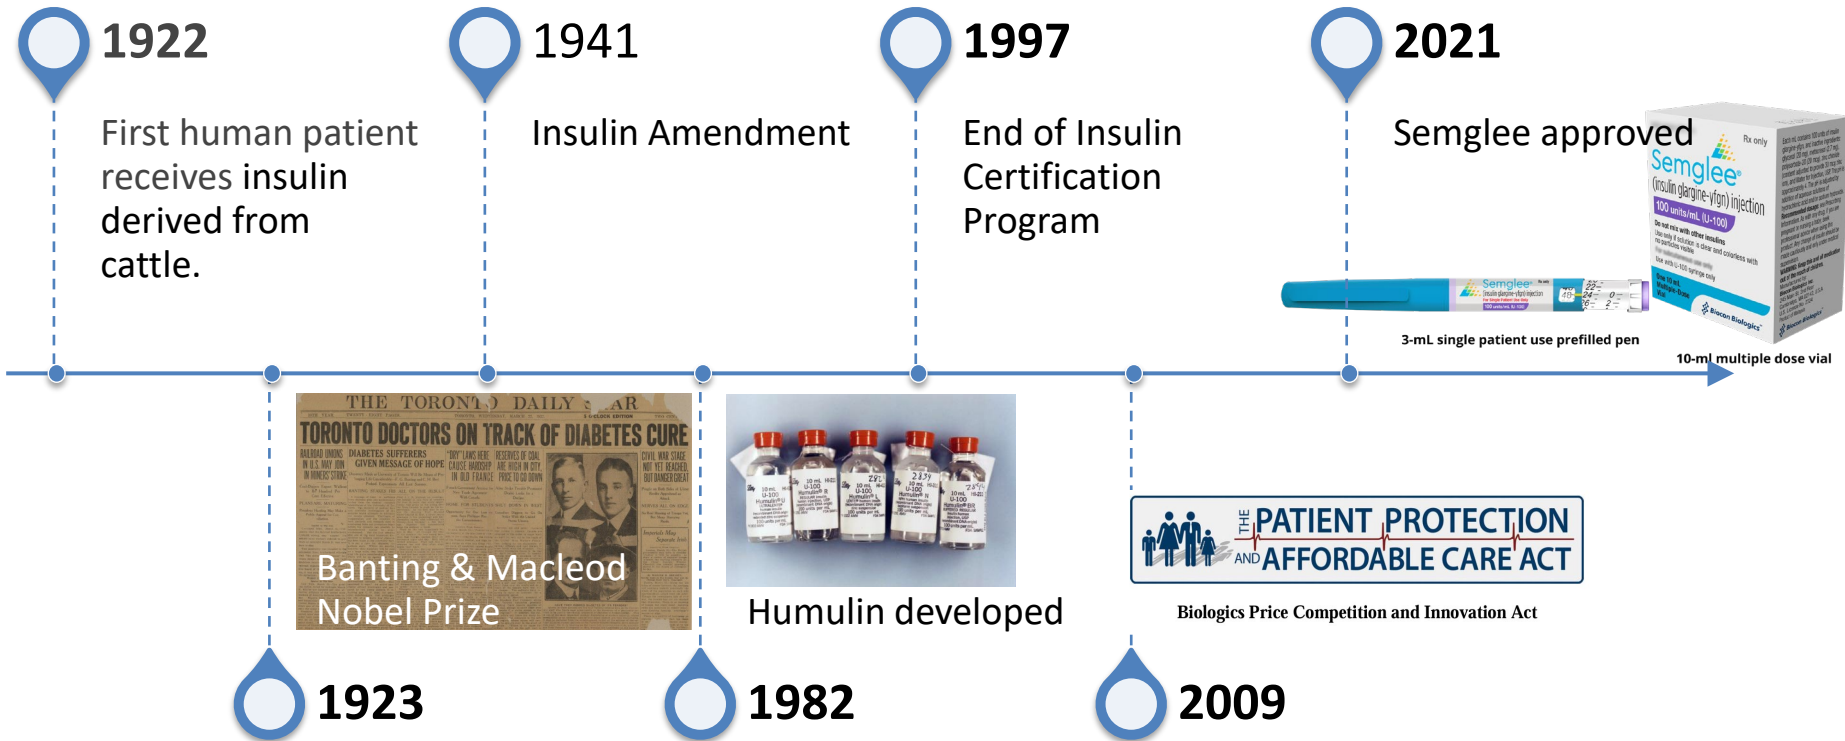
1922

First human patient receives insulin derived from cattle.

1941

Insulin Amendment

1997

End of Insulin Certification Program

2021

Semglee approved

Semglee
(insulin glargine-yfgn) injection
100 units/mL (U-100)

3-mL single patient use prefilled pen

10-ml multiple dose vial

THE TORONTO DAILY STAR
TORONTO DOCTORS ON TRACK OF DIABETES CURE

Banting & Macleod Nobel Prize

Humulin developed

THE PATIENT PROTECTION AND AFFORDABLE CARE ACT

Biologics Price Competition and Innovation Act

1923

1982

2009